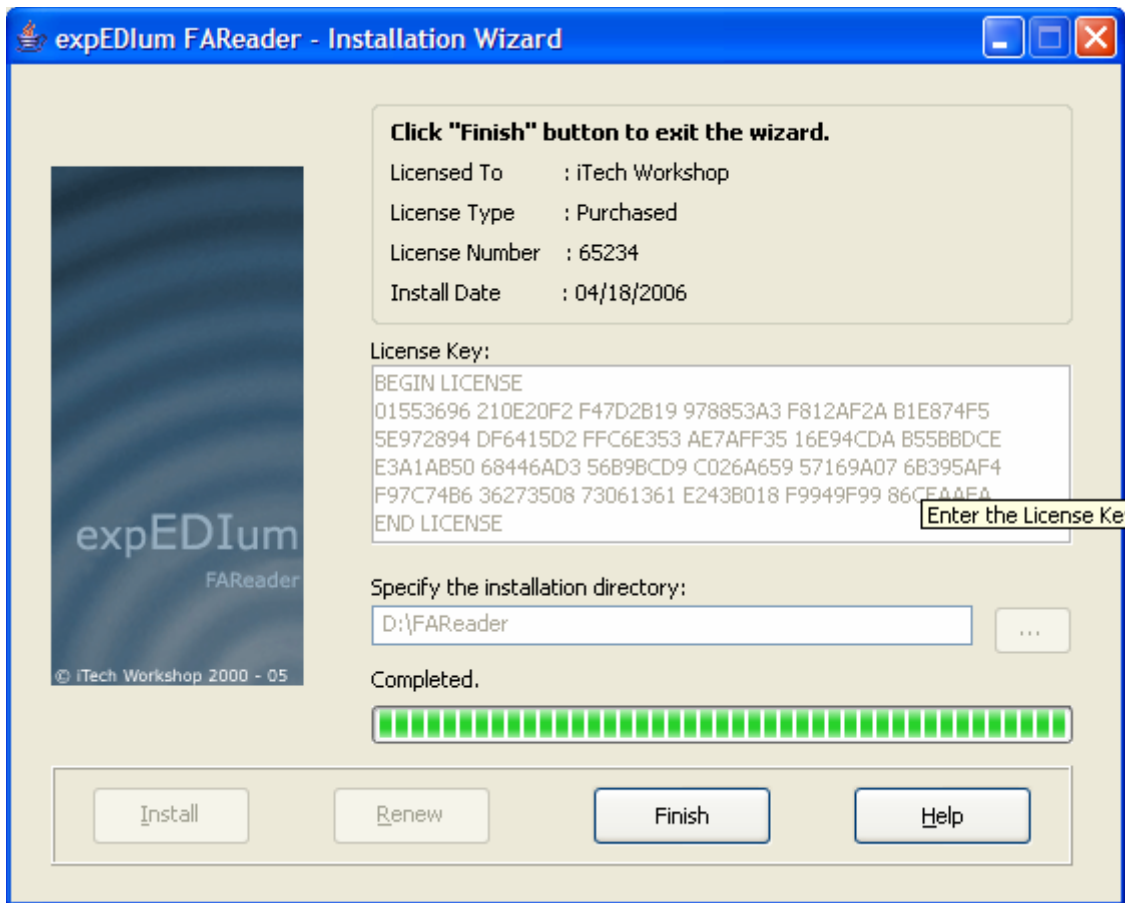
expEDIum FAReader - Installation Wizard

Click "Finish" button to exit the wizard.

Licensed To : iTech Workshop
License Type : Purchased
License Number : 65234
Install Date : 04/18/2006

License Key:
BEGIN LICENSE
01553696 210E20F2 F47D2B19 978853A3 F812AF2A B1E874F5
5E972894 DF6415D2 FFC6E353 AE7AFF35 16E94CDA B55BBDCE
E3A1AB50 68446AD3 56B9BCD9 C026A659 57169A07 6B395AF4
F97C74B6 36273508 73061361 E243B018 F9949F99 86CEAAEA
END LICENSE

Enter the License Ke

expEDIum
FAReader
© iTech Workshop 2000 - 05

Specify the installation directory:
D:\FAReader
...

Completed.

Install
Renew
Finish
Help